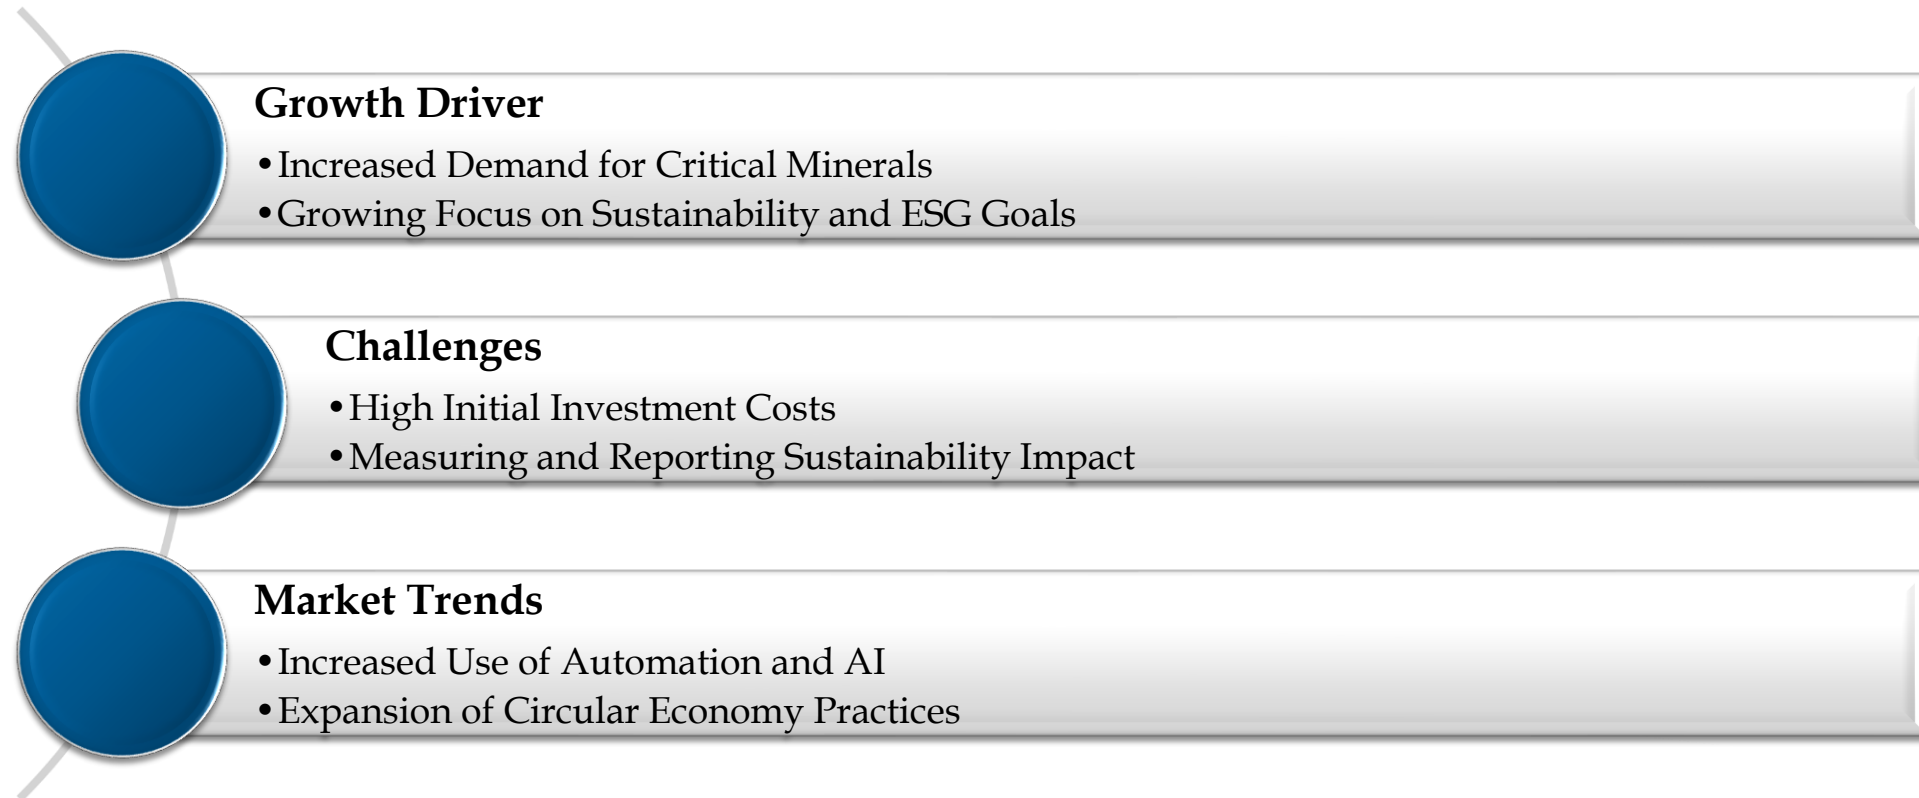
Growth Driver

• Increased Demand for Critical Minerals
• Growing Focus on Sustainability and ESG Goals

Challenges

• High Initial Investment Costs
• Measuring and Reporting Sustainability Impact

Market Trends

• Increased Use of Automation and AI
• Expansion of Circular Economy Practices